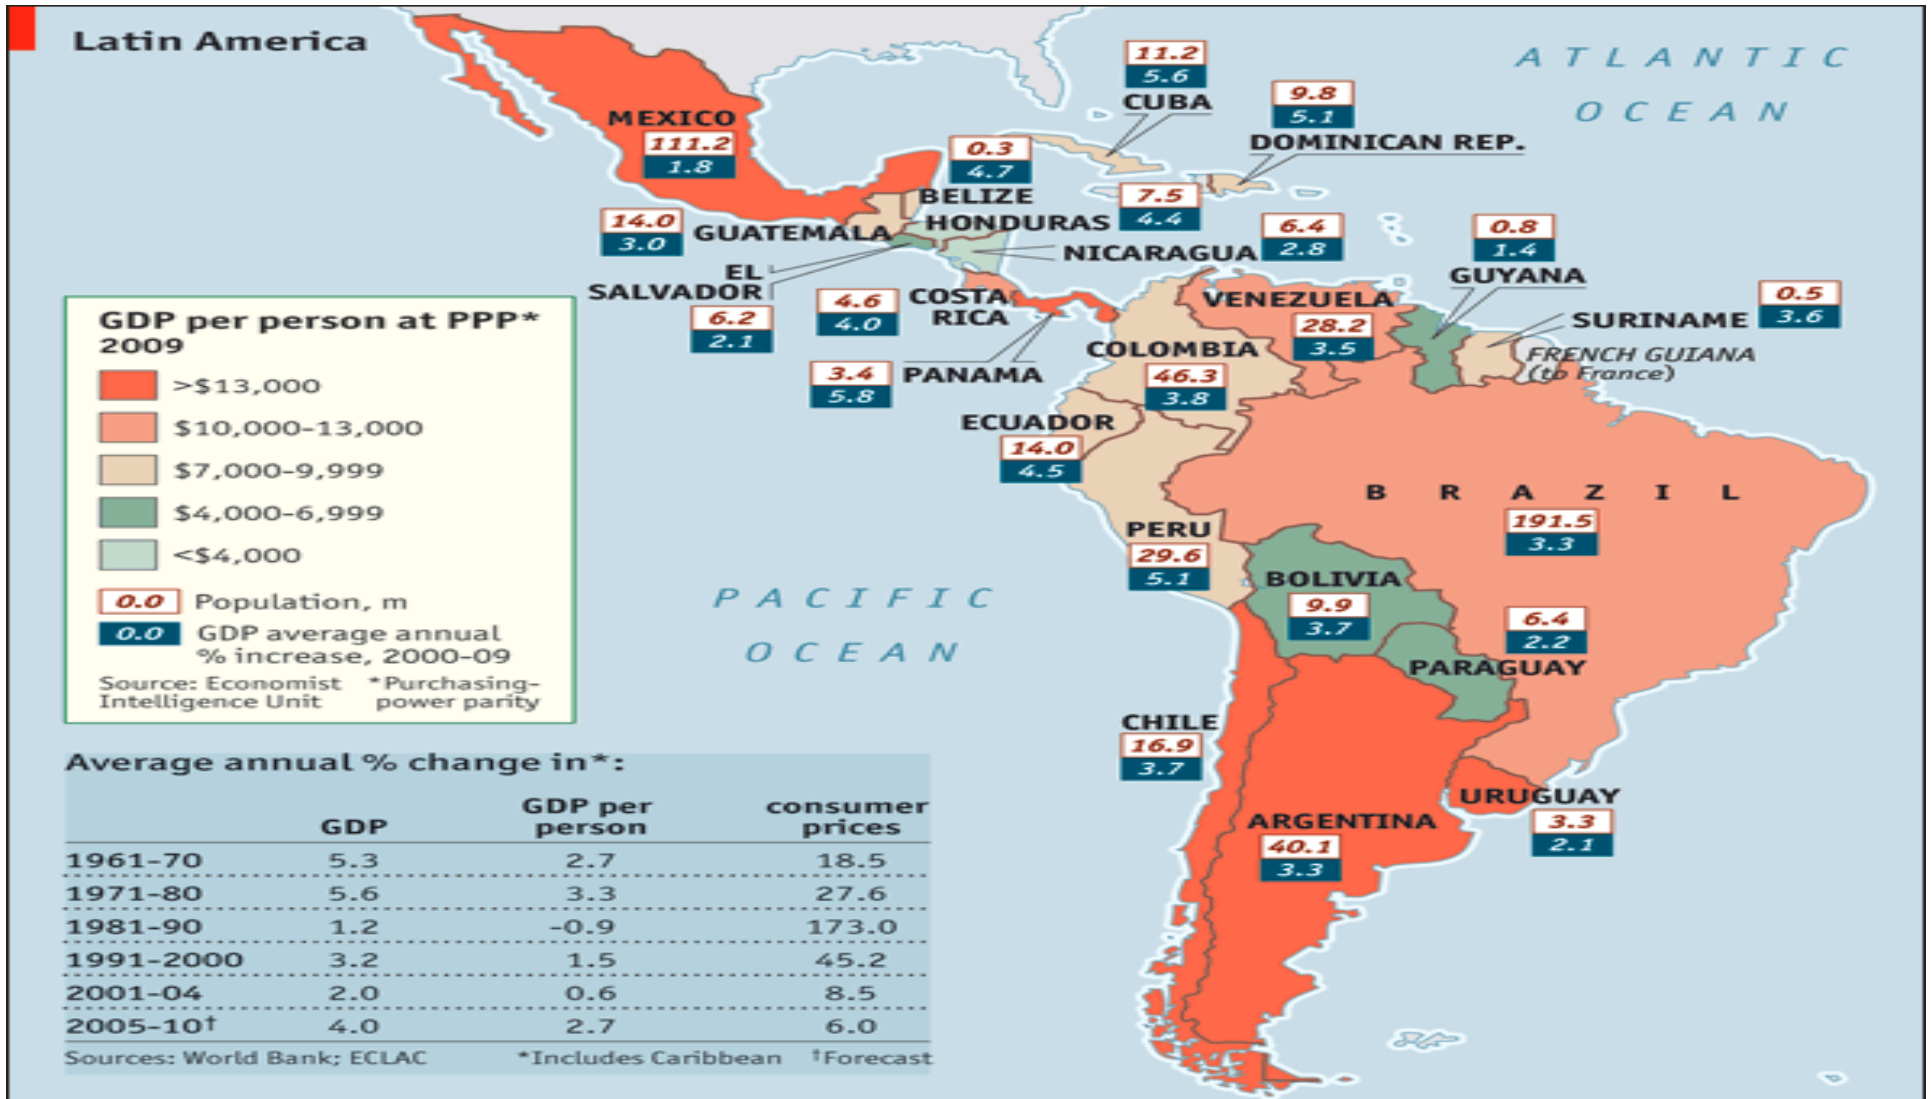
Latin America

ATLANTIC OCEAN

11.2
5.6
CUBA

9.8
5.1
DOMINICAN REP.

MEXICO
111.2
1.8

0.3
4.7
BELIZE

7.5
4.4
HONDURAS

14.0
3.0
GUATEMALA

6.4
2.8
NICARAGUA

0.8
1.4
GUYANA

EL SALVADOR
6.2
2.1

4.6
4.0
COSTA RICA

VENEZUELA
28.2
3.5

0.5
3.6
SURINAME

FRENCH GUIANA (to France)

3.4
5.8
PANAMA

COLOMBIA
46.3
3.8

ECUADOR
14.0
4.5

BRAZIL
191.5
3.3

PERU
29.6
5.1

BOLIVIA
9.9
3.7

6.4
2.2
PARAGUAY

PACIFIC OCEAN

CHILE
16.9
3.7

URUGUAY
3.3
2.1

ARGENTINA
40.1
3.3

GDP per person at PPP* 2009
>$13,000
$10,000-13,000
$7,000-9,999
$4,000-6,999
<$4,000
0.0 Population, m
0.0 GDP average annual % increase, 2000-09
Source: Economist Intelligence Unit
*Purchasing-power parity

Average annual % change in*:

| | GDP | GDP per person | consumer prices |
|---|---|---|---|
| 1961-70 | 5.3 | 2.7 | 18.5 |
| 1971-80 | 5.6 | 3.3 | 27.6 |
| 1981-90 | 1.2 | -0.9 | 173.0 |
| 1991-2000 | 3.2 | 1.5 | 45.2 |
| 2001-04 | 2.0 | 0.6 | 8.5 |
| 2005-10† | 4.0 | 2.7 | 6.0 |

Sources: World Bank; ECLAC *Includes Caribbean †Forecast